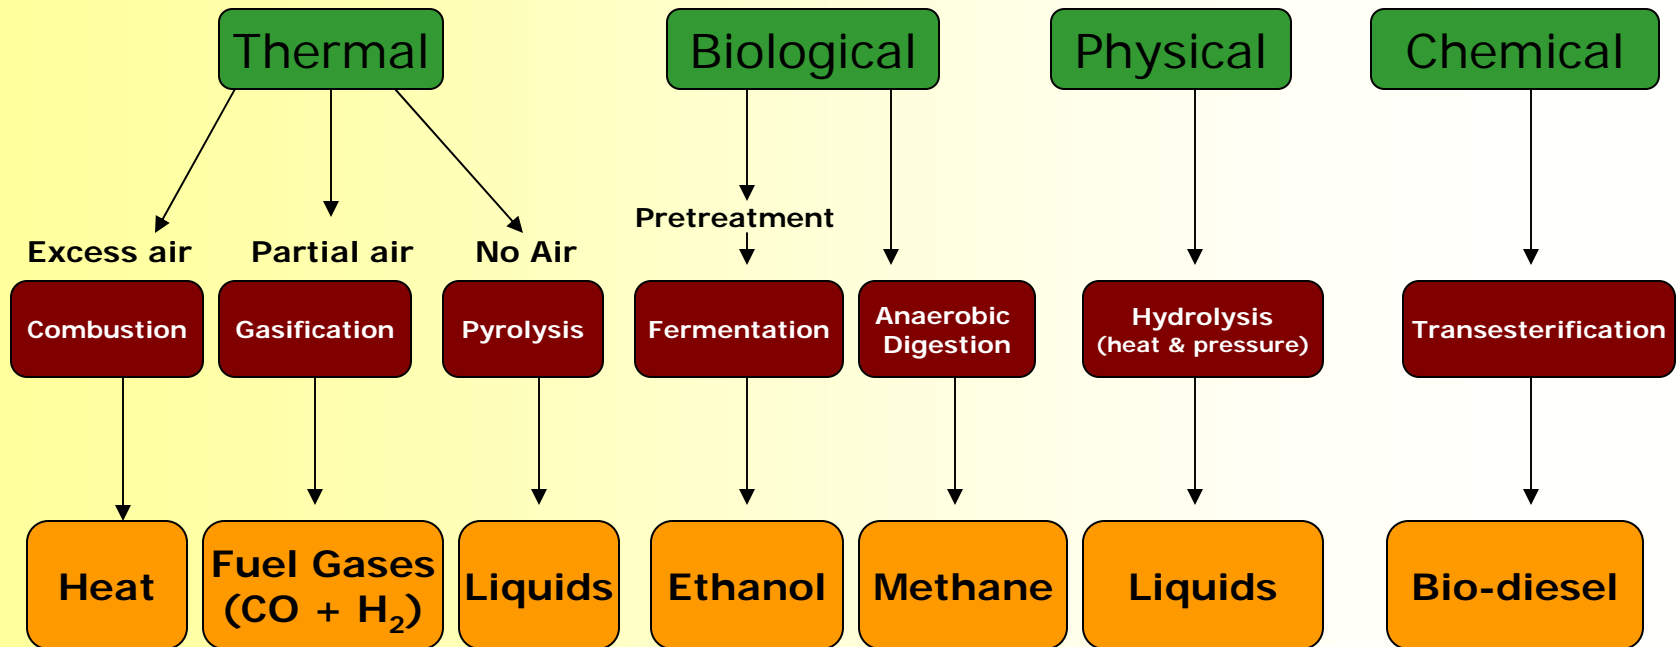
Thermal

Biological

Physical

Chemical

Excess air

Partial air

No Air

Pretreatment

Combustion

Gasification

Pyrolysis

Fermentation

Anaerobic Digestion

Hydrolysis (heat & pressure)

Transesterification

Heat

Fuel Gases ($CO + H_2$)

Liquids

Ethanol

Methane

Liquids

Bio-diesel